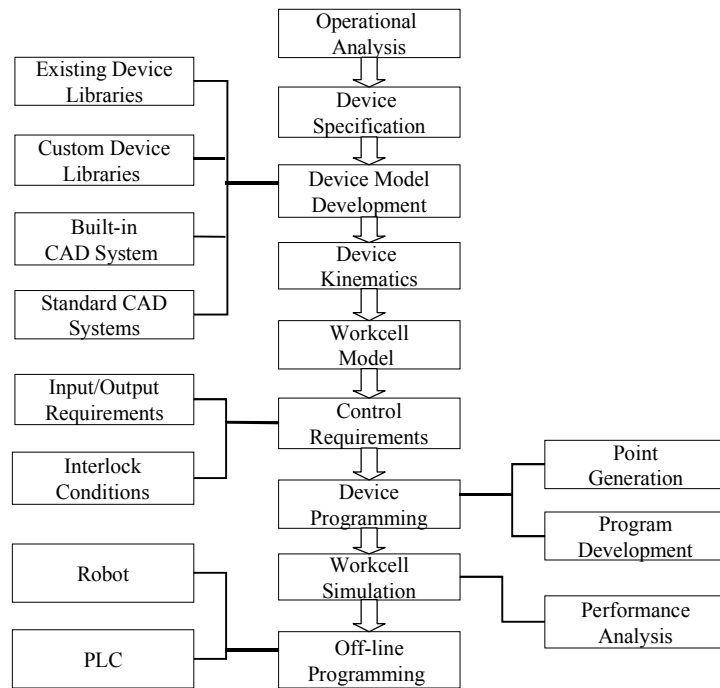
Operational Analysis

Device Specification

Device Model Development

Device Kinematics

Workcell Model

Control Requirements

Device Programming

Workcell Simulation

Off-line Programming

Existing Device Libraries

Custom Device Libraries

Built-in CAD System

Standard CAD Systems

Input/Output Requirements

Interlock Conditions

Robot

PLC

Point Generation

Program Development

Performance Analysis